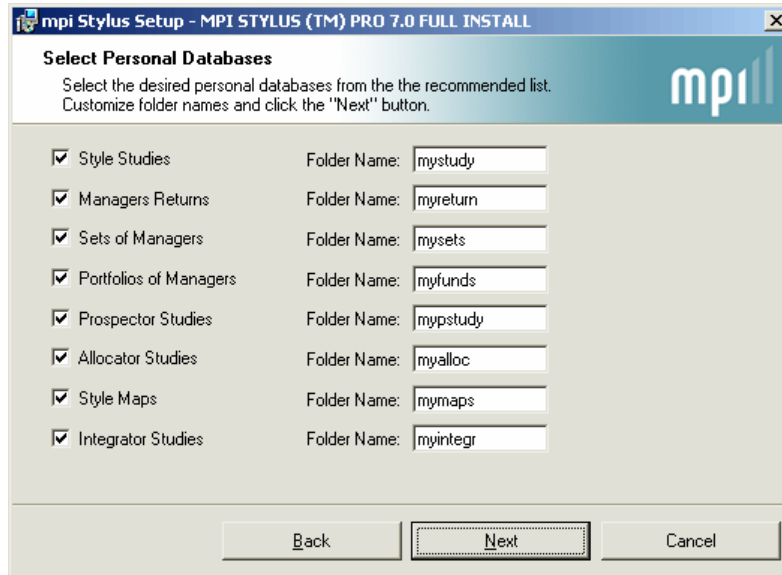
mpi Stylus Setup - MPI STYLUS (TM) PRO 7.0 FULL INSTALL

Select Personal Databases

Select the desired personal databases from the the recommended list. Customize folder names and click the "Next" button.

mpi

| | | |
|---|---|---|
| Style Studies | Folder Name: | mystudy |
| Managers Returns | Folder Name: | myreturn |
| Sets of Managers | Folder Name: | mysets |
| Portfolios of Managers | Folder Name: | myfunds |
| Prospector Studies | Folder Name: | mypstudy |
| Allocator Studies | Folder Name: | myalloc |
| Style Maps | Folder Name: | mymaps |
| Integrator Studies | Folder Name: | myintegr |

Back Next Cancel